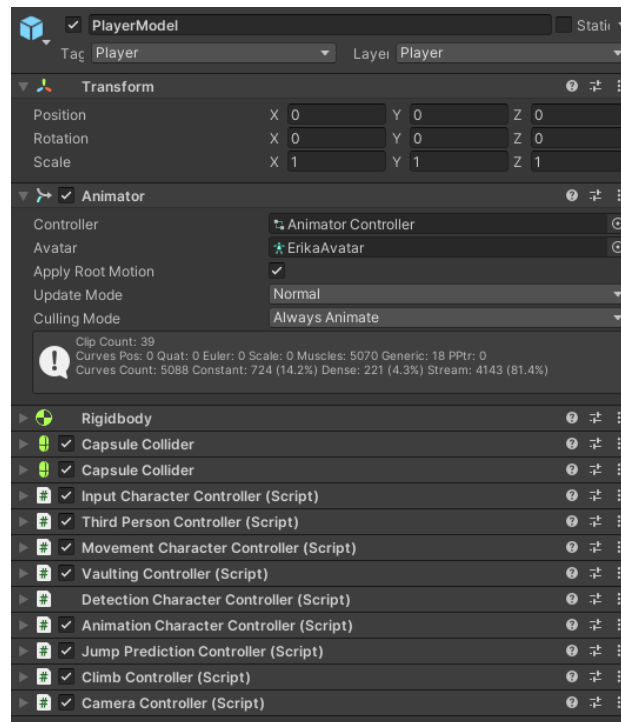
PlayerModel
Stati
Tag Player
Layer Player

Transform
Position X 0 Y 0 Z 0
Rotation X 0 Y 0 Z 0
Scale X 1 Y 1 Z 1

Animator
Controller Animator Controller
Avatar ErikaAvatar
Apply Root Motion ✓
Update Mode Normal
Culling Mode Always Animate

Clip Count: 39
Curves Pos: 0 Quat: 0 Euler: 0 Scale: 0 Muscles: 5070 Generic: 18 PPtr: 0
Curves Count: 5088 Constant: 724 (14.2%) Dense: 221 (4.3%) Stream: 4143 (81.4%)

Rigidbody
Capsule Collider
Capsule Collider
Input Character Controller (Script)
Third Person Controller (Script)
Movement Character Controller (Script)
Vaulting Controller (Script)
Detection Character Controller (Script)
Animation Character Controller (Script)
Jump Prediction Controller (Script)
Climb Controller (Script)
Camera Controller (Script)